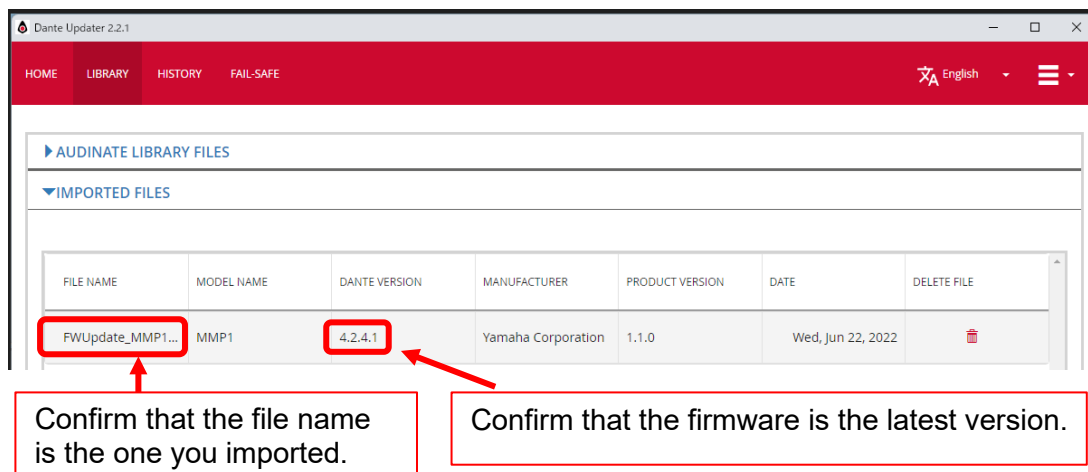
Dante Updater 2.2.1

HOME LIBRARY HISTORY FAIL-SAFE

English

AUDINATE LIBRARY FILES

IMPORTED FILES

| FILE NAME | MODEL NAME | DANTE VERSION | MANUFACTURER | PRODUCT VERSION | DATE | DELETE FILE |
|---|---|---|---|---|---|---|
| FWUpdate_MMP1... | MMP1 | 4.2.4.1 | Yamaha Corporation | 1.1.0 | Wed, Jun 22, 2022 | |

Confirm that the file name is the one you imported.

Confirm that the firmware is the latest version.